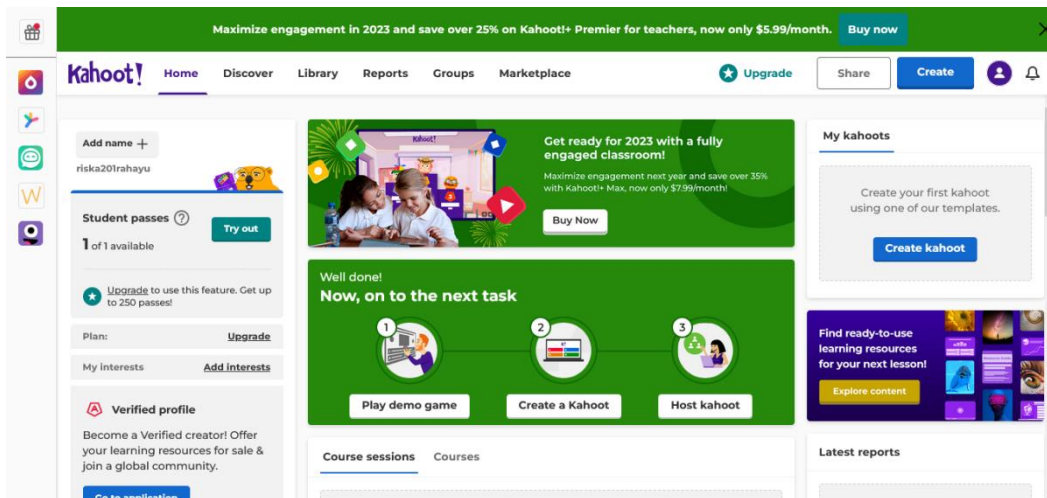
Maximize engagement in 2023 and save over 25% on Kahoot!+ Premier for teachers, now only $5.99/month. Buy now

Kahoot! Home Discover Library Reports Groups Marketplace Upgrade Share Create

Add name +
riska201rahayu

Student passes ?
1 of 1 available
Try out

Upgrade to use this feature. Get up to 250 passes!

Plan: Upgrade

My interests Add interests

Verified profile
Become a Verified creator! Offer your learning resources for sale & join a global community.
Go to application

Kahoot!

Get ready for 2023 with a fully engaged classroom!
Maximize engagement next year and save over 35% with Kahoot!+ Max, now only $7.99/month!
Buy Now

Well done!
Now, on to the next task
1 2 3
Play demo game Create a Kahoot Host kahoot

Course sessions Courses

My kahoots
Create your first kahoot using one of our templates.
Create kahoot

Find ready-to-use learning resources for your next lesson!
Explore content

Latest reports